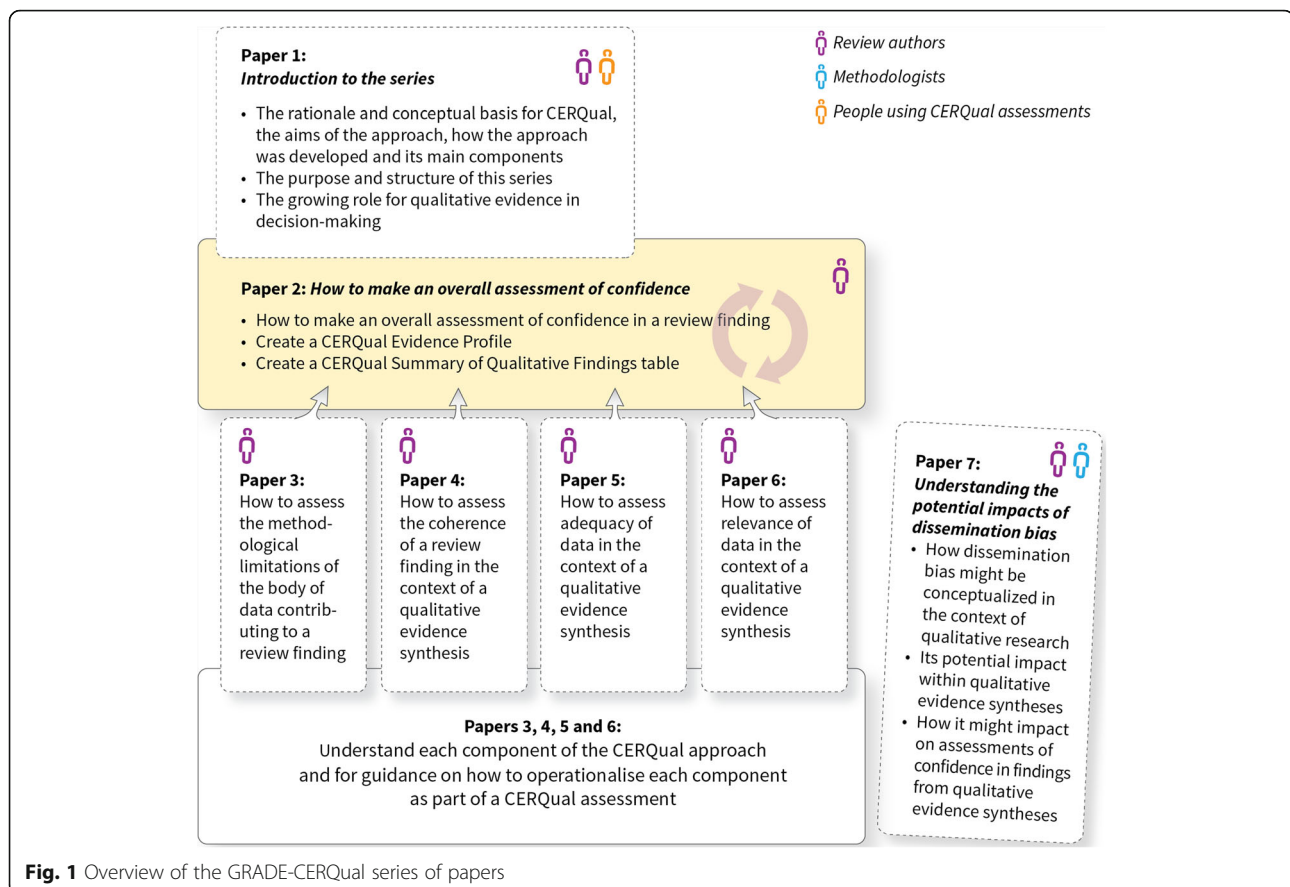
Paper 1:
*Introduction to the series*

- The rationale and conceptual basis for CERQual, the aims of the approach, how the approach was developed and its main components
- The purpose and structure of this series
- The growing role for qualitative evidence in decision-making

Review authors
Methodologists
People using CERQual assessments

Paper 2: *How to make an overall assessment of confidence*

- How to make an overall assessment of confidence in a review finding
- Create a CERQual Evidence Profile
- Create a CERQual Summary of Qualitative Findings table

Paper 3:
How to assess the methodological limitations of the body of data contributing to a review finding

Paper 4:
How to assess the coherence of a review finding in the context of a qualitative evidence synthesis

Paper 5:
How to assess adequacy of data in the context of a qualitative evidence synthesis

Paper 6:
How to assess relevance of data in the context of a qualitative evidence synthesis

Papers 3, 4, 5 and 6:
Understand each component of the CERQual approach and for guidance on how to operationalise each component as part of a CERQual assessment

Paper 7:
*Understanding the potential impacts of dissemination bias*
- How dissemination bias might be conceptualized in the context of qualitative research
- Its potential impact within qualitative evidence syntheses
- How it might impact on assessments of confidence in findings from qualitative evidence syntheses

**Fig. 1** Overview of the GRADE-CERQual series of papers